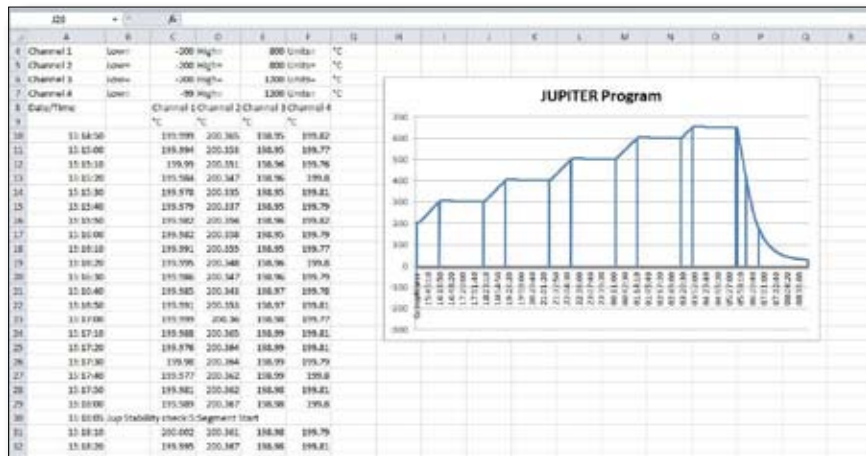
J26 | $f_x$

| | A | B | C | D | E | F | G |
|---|---|---|---|---|---|---|---|
| 4 | Channel 1 | Low= | -200 | High= | 800 | Units= | °C |
| 5 | Channel 2 | Low= | -200 | High= | 800 | Units= | °C |
| 6 | Channel 3 | Low= | -200 | High= | 1200 | Units= | °C |
| 7 | Channel 4 | Low= | -99 | High= | 1200 | Units= | °C |
| 8 | Date/Time | | Channel 1 | Channel 2 | Channel 3 | Channel 4 | |
| 9 | | | °C | °C | °C | °C | |
| 10 | 15:14:50 | | 199.999 | 200.365 | 158.95 | 199.82 | |
| 11 | 15:15:00 | | 199.994 | 200.353 | 158.95 | 199.77 | |
| 12 | 15:15:10 | | 199.99 | 200.351 | 158.96 | 199.76 | |
| 13 | 15:15:20 | | 199.984 | 200.347 | 158.96 | 199.8 | |
| 14 | 15:15:30 | | 199.978 | 200.335 | 158.95 | 199.81 | |
| 15 | 15:15:40 | | 199.979 | 200.337 | 158.95 | 199.79 | |
| 16 | 15:15:50 | | 199.982 | 200.356 | 158.96 | 199.82 | |
| 17 | 15:16:00 | | 199.982 | 200.358 | 158.95 | 199.79 | |
| 18 | 15:16:10 | | 199.991 | 200.355 | 158.95 | 199.77 | |
| 19 | 15:16:20 | | 199.995 | 200.348 | 158.96 | 199.8 | |
| 20 | 15:16:30 | | 199.986 | 200.347 | 158.96 | 199.79 | |
| 21 | 15:16:40 | | 199.985 | 200.341 | 158.97 | 199.78 | |
| 22 | 15:16:50 | | 199.991 | 200.353 | 158.97 | 199.81 | |
| 23 | 15:17:00 | | 199.999 | 200.36 | 158.98 | 199.77 | |
| 24 | 15:17:10 | | 199.988 | 200.365 | 158.99 | 199.81 | |
| 25 | 15:17:20 | | 199.978 | 200.384 | 158.99 | 199.81 | |
| 26 | 15:17:30 | | 199.98 | 200.364 | 158.99 | 199.79 | |
| 27 | 15:17:40 | | 199.977 | 200.362 | 158.99 | 199.8 | |
| 28 | 15:17:50 | | 199.981 | 200.362 | 158.98 | 199.81 | |
| 29 | 15:18:00 | | 199.989 | 200.367 | 158.98 | 199.8 | |
| 30 | 15:18:05 Jup Stability check 5 Segment Start | | | | | | |
| 31 | 15:18:10 | | 200.002 | 200.361 | 158.98 | 199.79 | |
| 32 | 15:18:20 | | 199.995 | 200.367 | 158.98 | 199.81 | |

JUPITER Program

700
600
500
400
300
200
100
0
-100
-200
-300